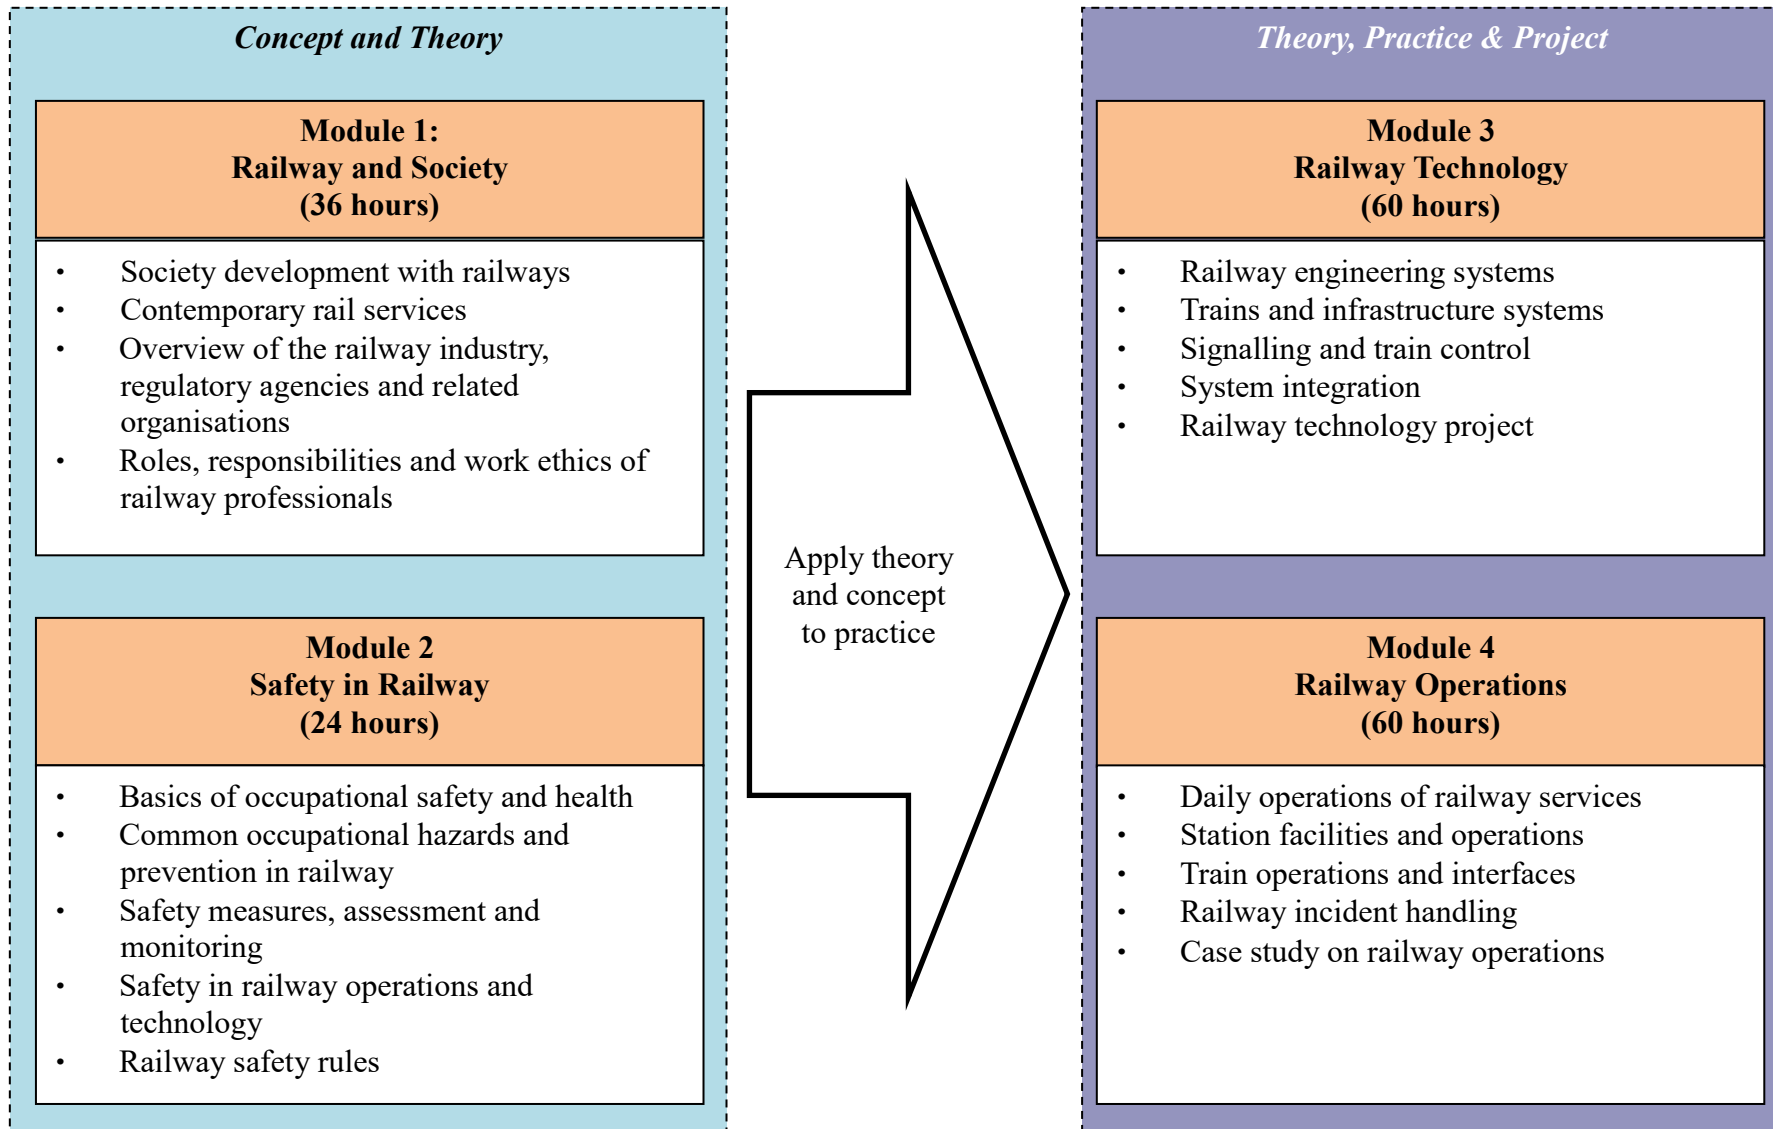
Concept and Theory

Module 1:
Railway and Society
(36 hours)

- Society development with railways
- Contemporary rail services
- Overview of the railway industry, regulatory agencies and related organisations
- Roles, responsibilities and work ethics of railway professionals

Module 2
Safety in Railway
(24 hours)

- Basics of occupational safety and health
- Common occupational hazards and prevention in railway
- Safety measures, assessment and monitoring
- Safety in railway operations and technology
- Railway safety rules

Apply theory and concept to practice

Theory, Practice & Project

Module 3
Railway Technology
(60 hours)

- Railway engineering systems
- Trains and infrastructure systems
- Signalling and train control
- System integration
- Railway technology project

Module 4
Railway Operations
(60 hours)

- Daily operations of railway services
- Station facilities and operations
- Train operations and interfaces
- Railway incident handling
- Case study on railway operations